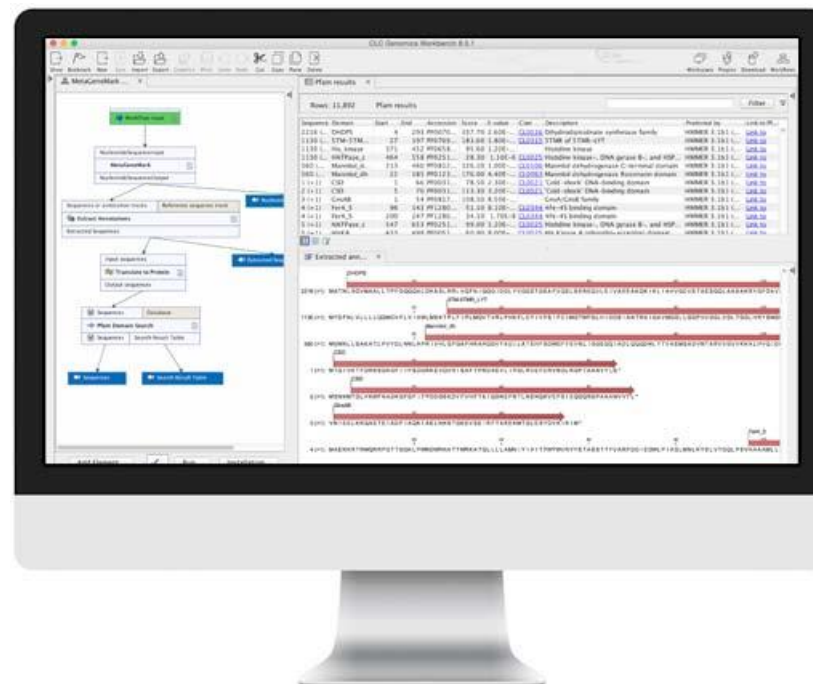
CLC Genomics Workbench 8.5.1

MetaGeneMark ...

Pfam results

Rows: 11,892 Pfam results

Filter

Workflow input

Nucleotide sequences input

MetaGeneMark

Nucleotide sequences output

Extract Annotations

Translate to Protein

Pfam Domain Search

Sequences

Search Result Table

Extracted ann...

Add Element

Run

Installation